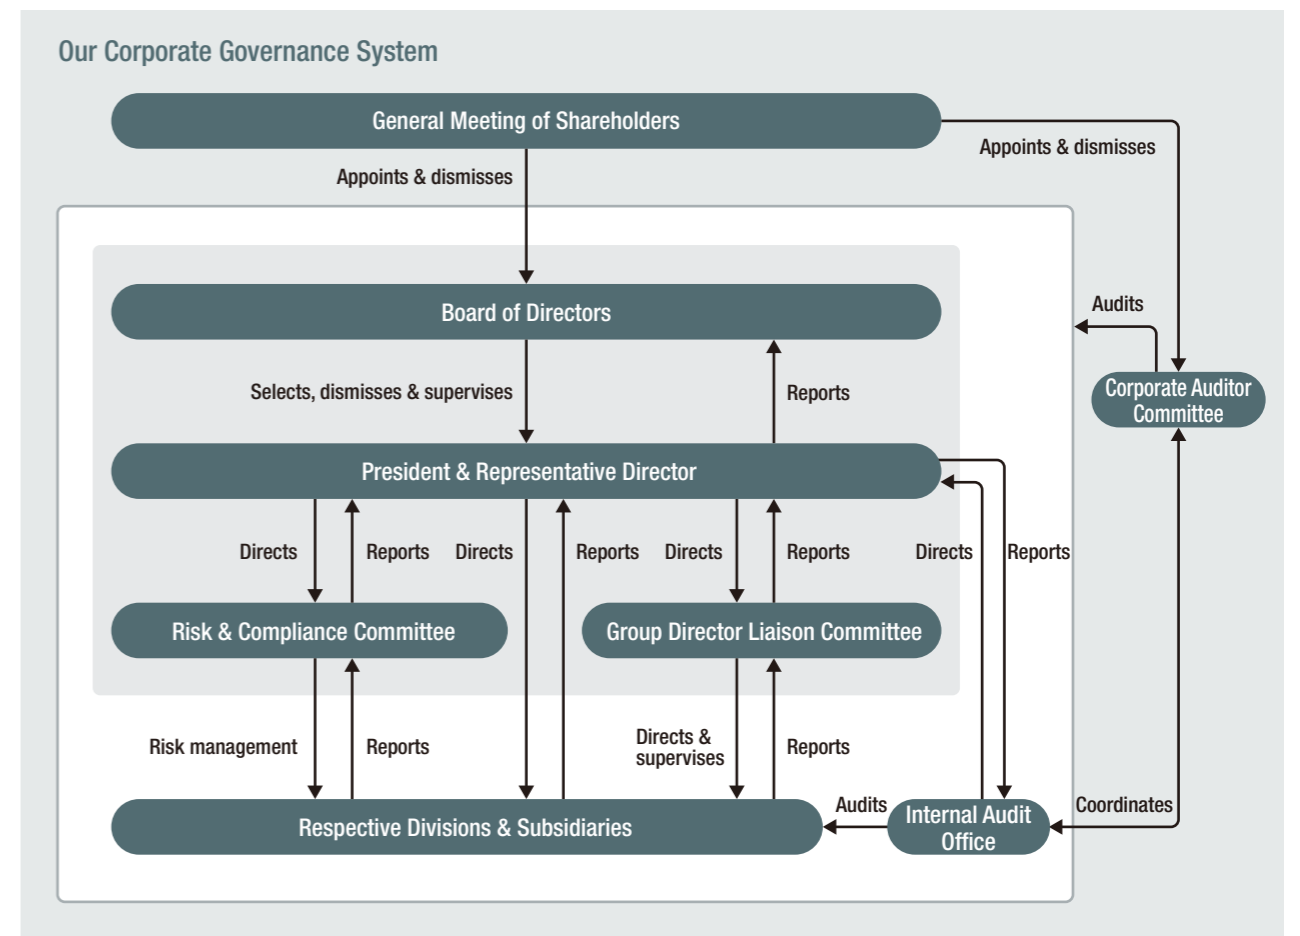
Our Corporate Governance System

General Meeting of Shareholders

Appoints & dismisses

Appoints & dismisses

Board of Directors

Audits

Selects, dismisses & supervises

Reports

Corporate Auditor Committee

President & Representative Director

Directs

Reports

Directs

Reports

Directs

Reports

Directs

Reports

Risk & Compliance Committee

Group Director Liaison Committee

Risk management

Reports

Directs & supervises

Reports

Audits

Internal Audit Office

Coordinates

Respective Divisions & Subsidiaries